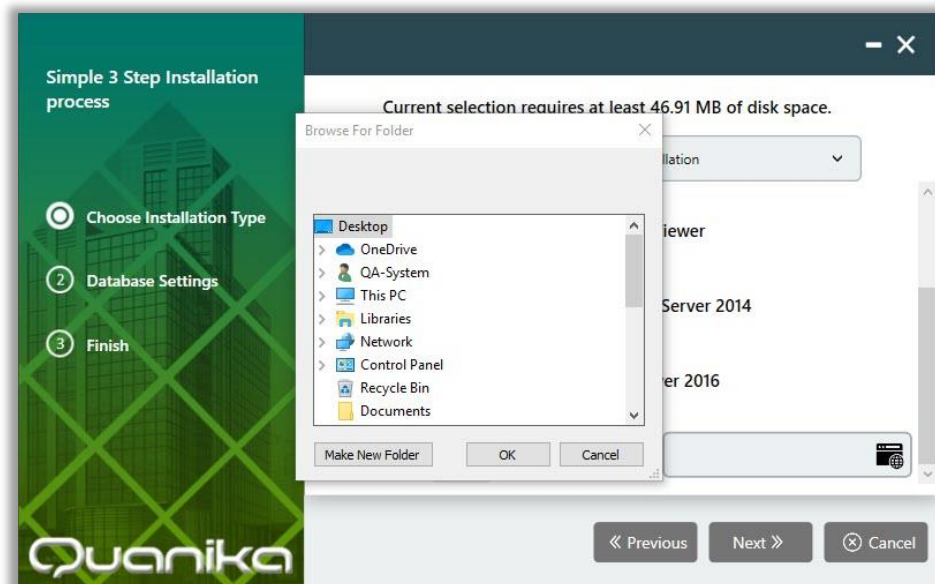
Simple 3 Step Installation process

Choose Installation Type

2 Database Settings

3 Finish

Quanika

Current selection requires at least 46.91 MB of disk space.

llation

iewer

Server 2014

er 2016

Browse For Folder

Desktop
OneDrive
QA-System
This PC
Libraries
Network
Control Panel
Recycle Bin
Documents

Make New Folder
OK
Cancel

« Previous
Next »
Cancel